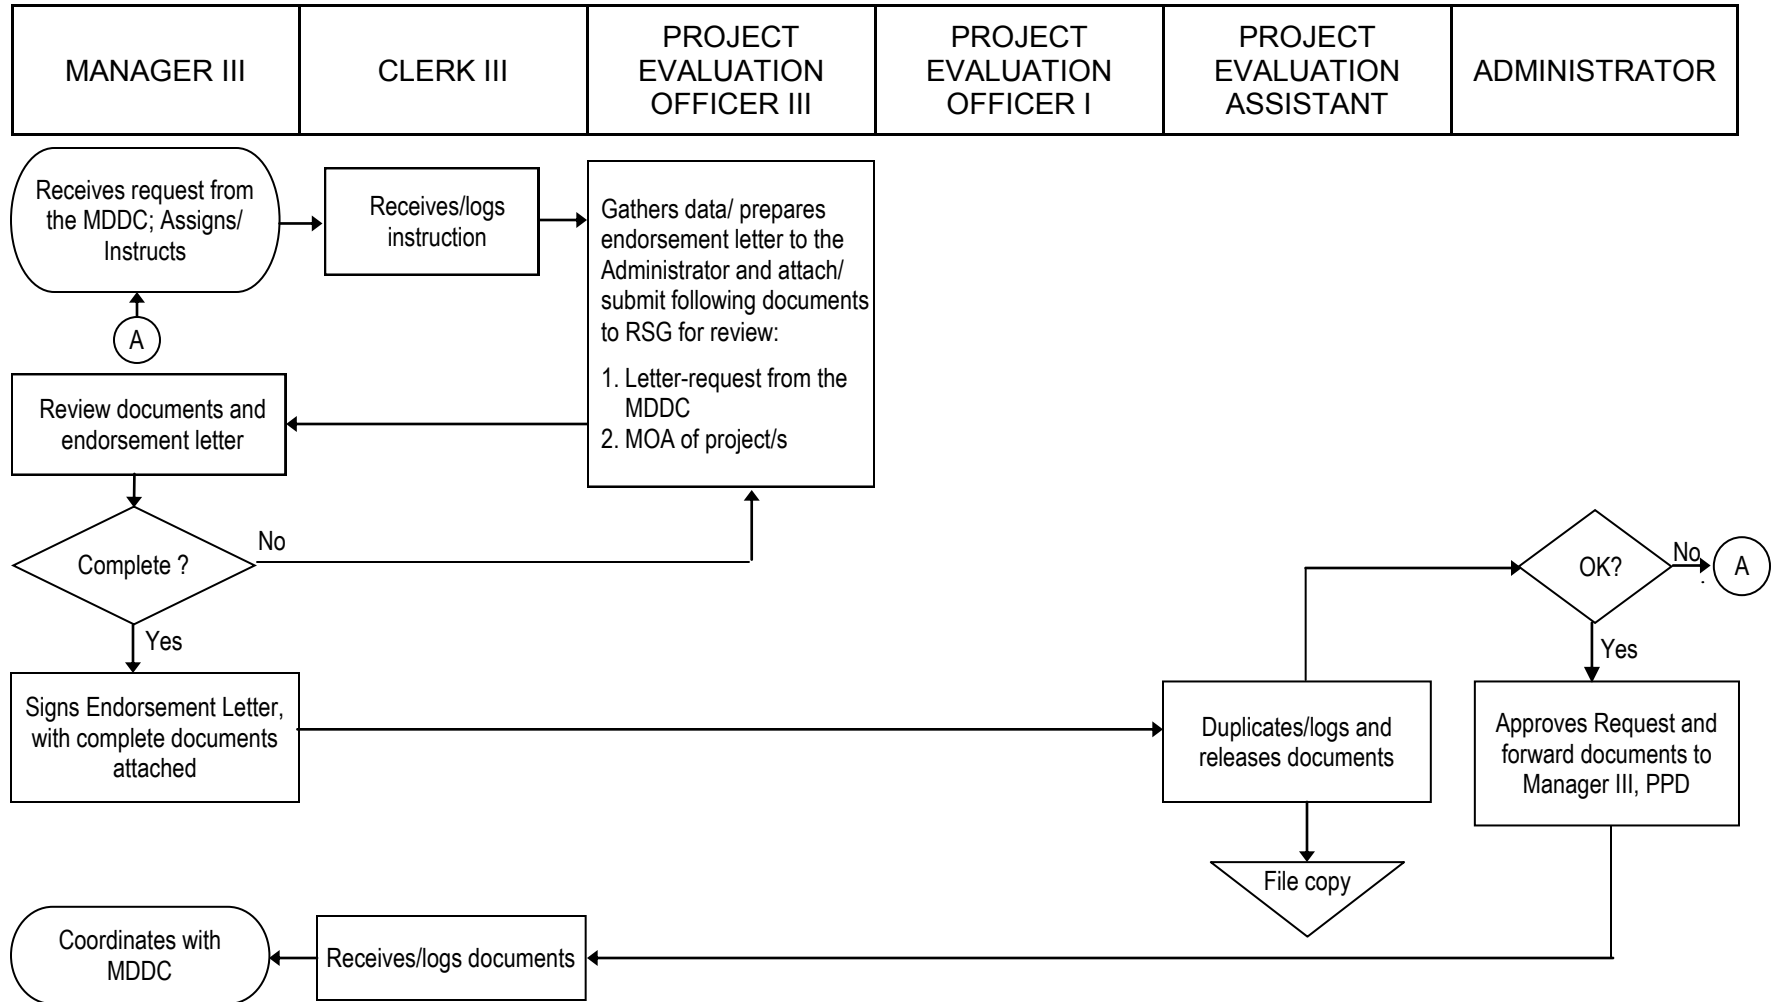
| MANAGER III | CLERK III | PROJECT EVALUATION OFFICER III | PROJECT EVALUATION OFFICER I | PROJECT EVALUATION ASSISTANT | ADMINISTRATOR |
|---|---|---|---|---|---|

Receives request from the MDDC; Assigns/ Instructs

Receives/logs instruction

Gathers data/ prepares endorsement letter to the Administrator and attach/ submit following documents to RSG for review:

1. Letter-request from the MDDC
2. MOA of project/s

A

Review documents and endorsement letter

Complete ?

No

Yes

OK?

No

A

Yes

Signs Endorsement Letter, with complete documents attached

Duplicates/logs and releases documents

Approves Request and forward documents to Manager III, PPD

File copy

Coordinates with MDDC

Receives/logs documents